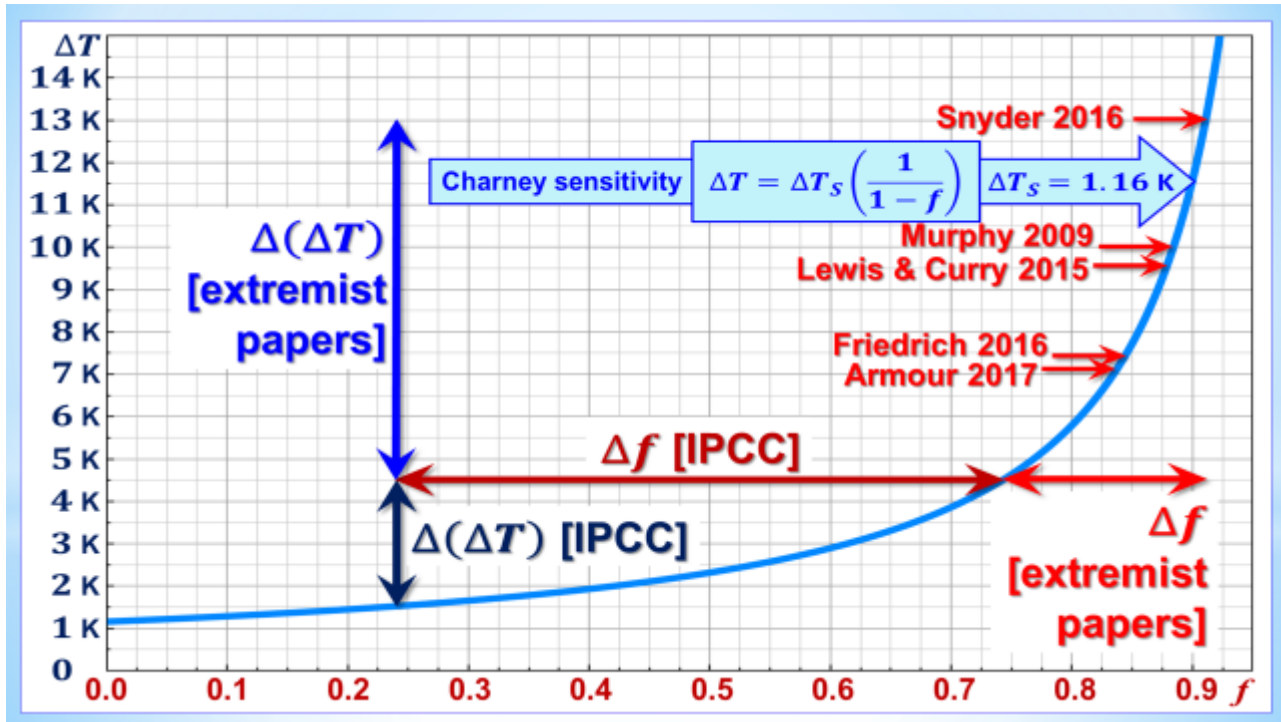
$\Delta T$
14 K
13 K
12 K
11 K
10 K
9 K
8 K
7 K
6 K
5 K
4 K
3 K
2 K
1 K
0

Snyder 2016

Charney sensitivity $\Delta T = \Delta T_S \left(\frac{1}{1-f}\right)$ $\Delta T_S = 1.16$ K

$\Delta(\Delta T)$ [extremist papers]

Murphy 2009
Lewis & Curry 2015

Friedrich 2016
Armour 2017

$\Delta f$ [IPCC]

$\Delta(\Delta T)$ [IPCC]

$\Delta f$ [extremist papers]

0.0 0.1 0.2 0.3 0.4 0.5 0.6 0.7 0.8 0.9 $f$